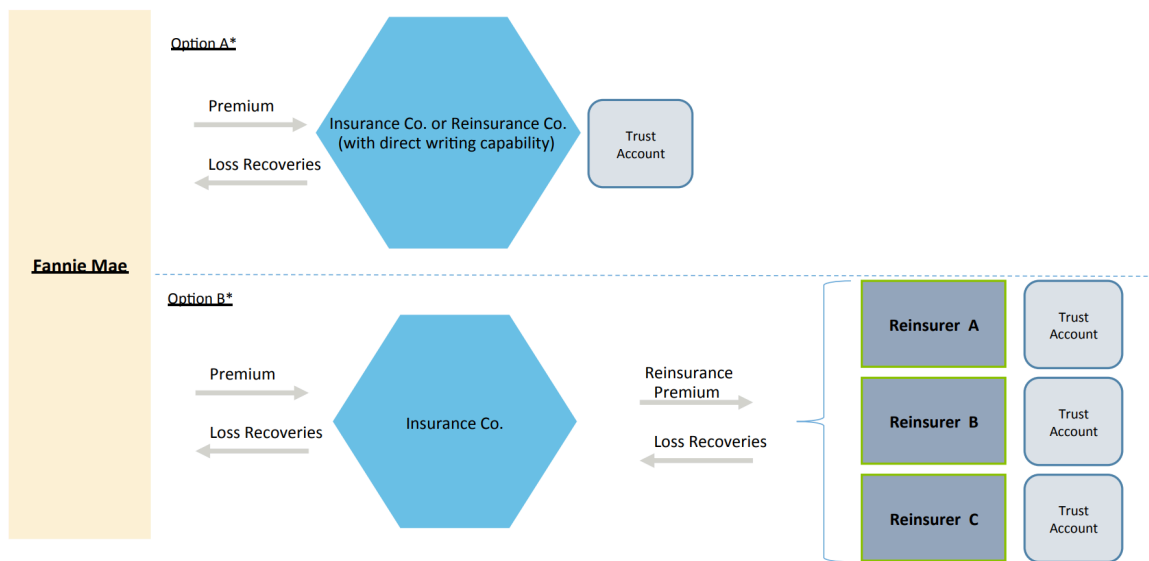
Fannie Mae

Option A*

Premium

Loss Recoveries

Insurance Co. or Reinsurance Co. (with direct writing capability)

Trust Account

Option B*

Premium

Loss Recoveries

Insurance Co.

Reinsurance Premium

Loss Recoveries

Reinsurer A

Trust Account

Reinsurer B

Trust Account

Reinsurer C

Trust Account